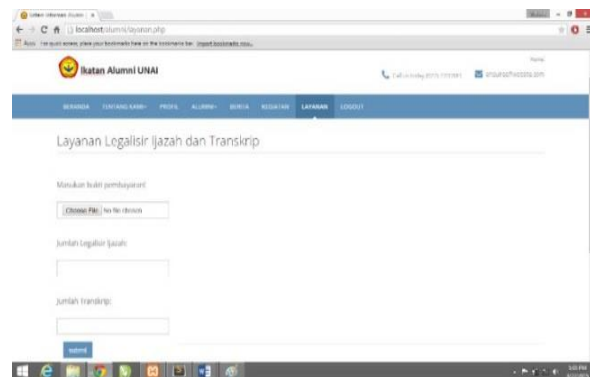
localhost/alumni/layanan.php

Apps For quick access, place your bookmarks here on the bookmarks bar. Import bookmarks now...

Ikatan Alumni UNAI

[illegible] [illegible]

BERANDA TENTANG KAMI PROFIL ALUMNI BERITA KEGIATAN LAYANAN LOGOUT

Layanan Legalisir Ijazah dan Transkrip

Masukan bukti pembayaran:

Choose File No file chosen

Jumlah Legalisir Ijazah:

Jumlah Transkrip:

submit